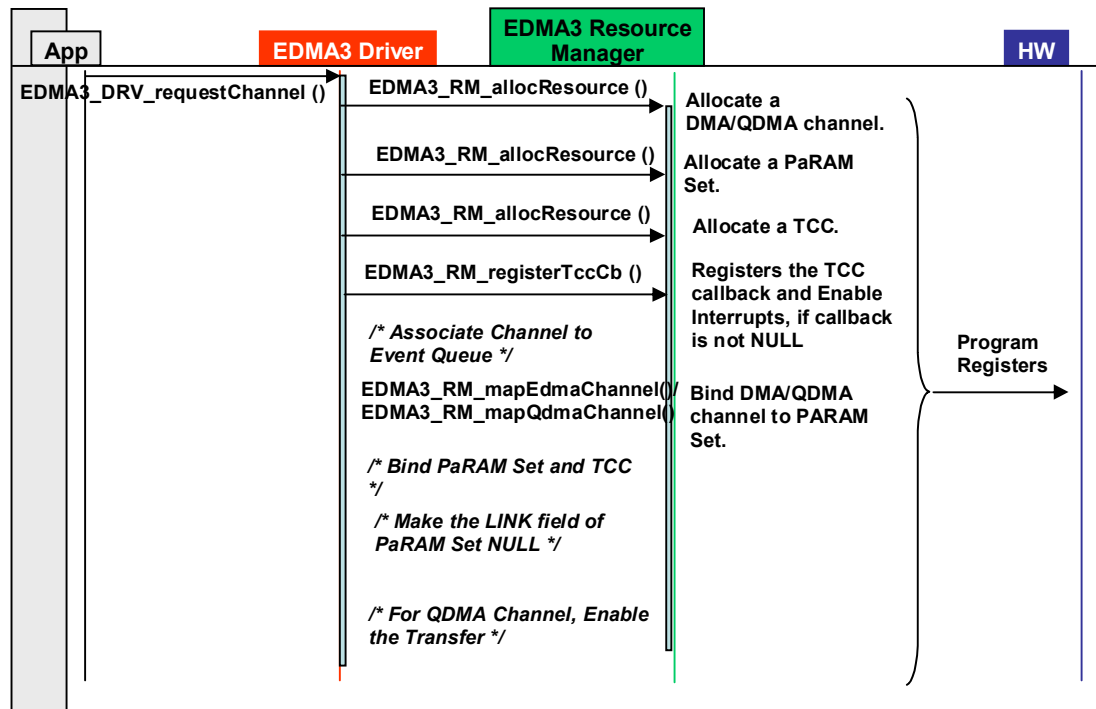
App

EDMA3 Driver

EDMA3 Resource Manager

HW

EDMA3_DRV_requestChannel ()

EDMA3_RM_allocResource ()

Allocate a DMA/QDMA channel.

EDMA3_RM_allocResource ()

Allocate a PaRAM Set.

EDMA3_RM_allocResource ()

Allocate a TCC.

EDMA3_RM_registerTccCb ()

Registers the TCC callback and Enable Interrupts, if callback is not NULL

/* Associate Channel to Event Queue */

EDMA3_RM_mapEdmaChannel()/
EDMA3_RM_mapQdmaChannel()

Bind DMA/QDMA channel to PARAM Set.

Program Registers

/* Bind PaRAM Set and TCC */

/* Make the LINK field of PaRAM Set NULL */

/* For QDMA Channel, Enable the Transfer */